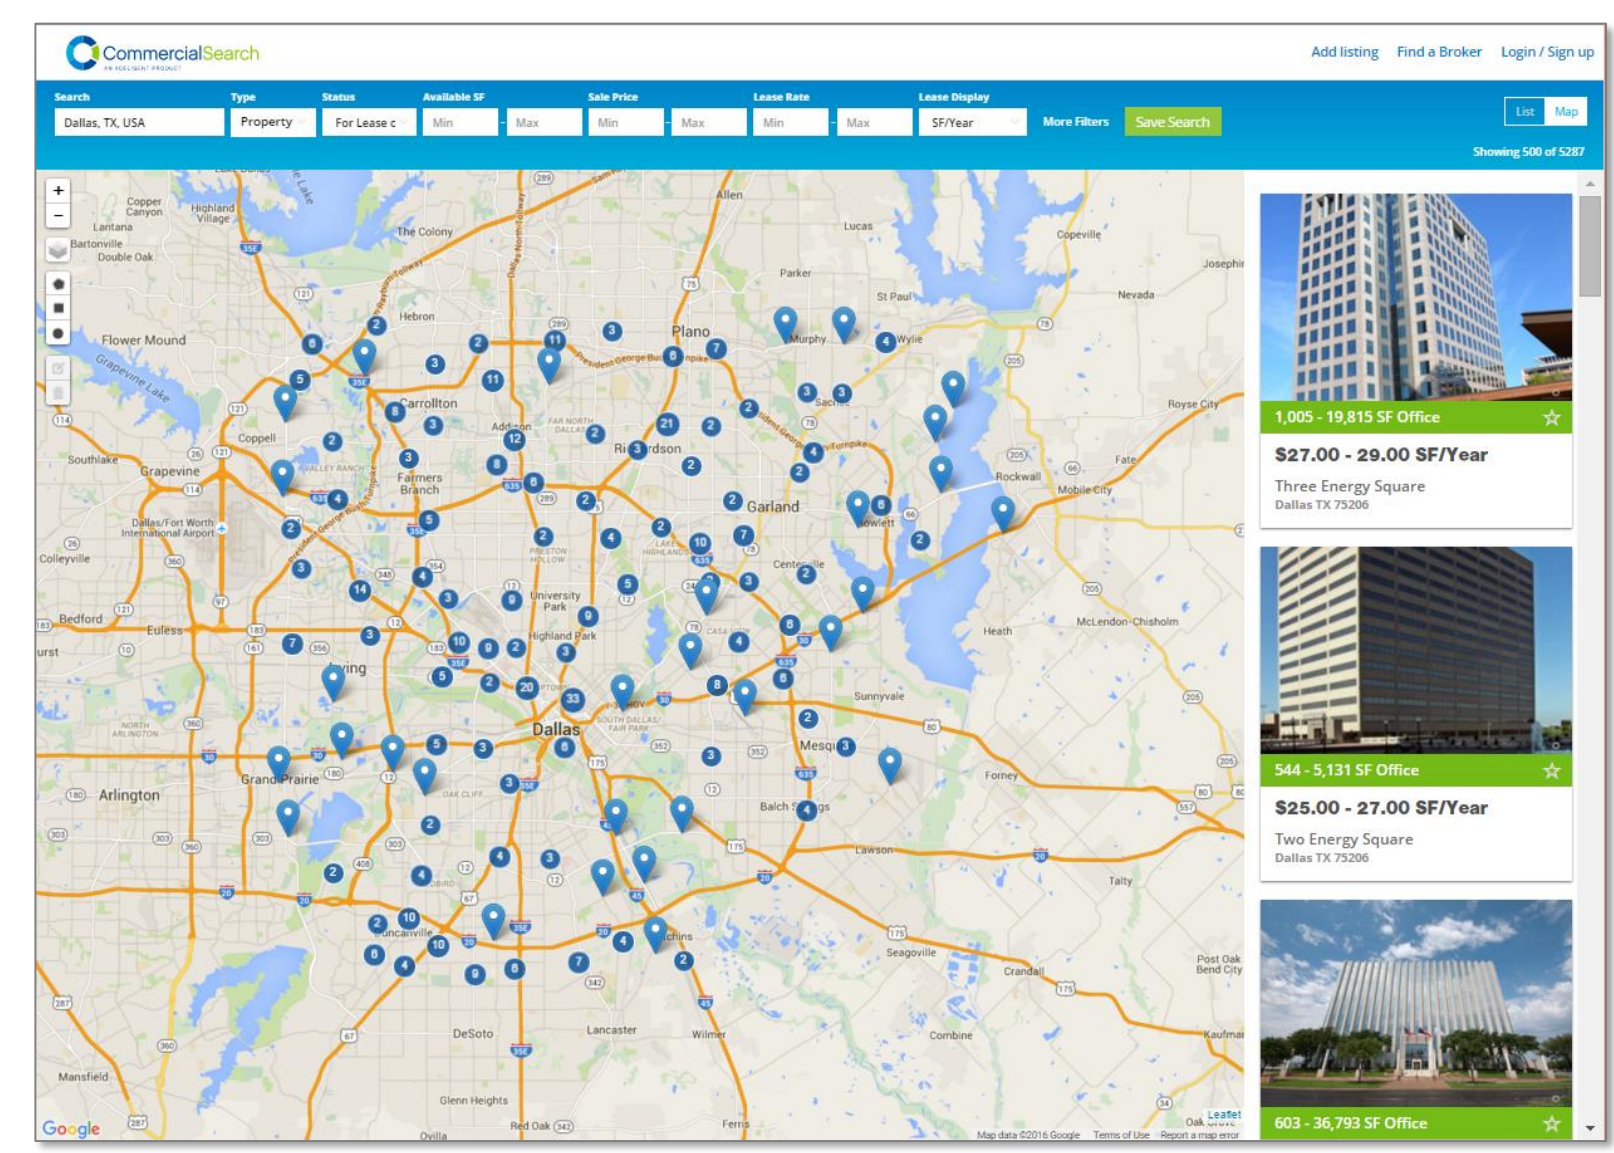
CommercialSearch

Add listing Find a Broker Login / Sign up

Search Dallas, TX, USA
Type Property
Status For Lease c
Available SF Min Max
Sale Price Min Max
Lease Rate Min Max
Lease Display SF/Year
More Filters
Save Search
List Map
Showing 500 of 5287

Allen, The Colony, Lucas, Copeville, Parker, St Paul, Nevada, Josephine, Hebron, Plano, Murphy, Wylie, Flower Mound, Grapevine Lake, Carrollton, Sachse, Royse City, Coppell, Addison, Richardson, Southlake, Grapevine, Farmers Branch, Rockwall, Fate, Mobile City, Garland, Rowlett, Dallas/Fort Worth International Airport, Colleyville, University Park, Bedford, Euless, Highland Park, Heath, McLendon-Chisholm, Irving, Sunnyvale, Dallas, Mesquite, Grand Prairie, Arlington, Forney, Balch Springs, Lawson, Talty, Seagoville, Post Oak Bend City, Crandall, DeSoto, Lancaster, Wilmer, Combine, Kaufman, Mansfield, Glenn Heights, Red Oak, Ferris, Ovilla, Oak Grove, Hutchins, Duncanville, Copper Canyon, Highland Village, Lantana, Bartonville, Double Oak

Google
Leaflet
Map data ©2016 Google Terms of Use Report a map error

1,005 - 19,815 SF Office
$27.00 - 29.00 SF/Year
Three Energy Square
Dallas TX 75206

544 - 5,131 SF Office
$25.00 - 27.00 SF/Year
Two Energy Square
Dallas TX 75206

603 - 36,793 SF Office